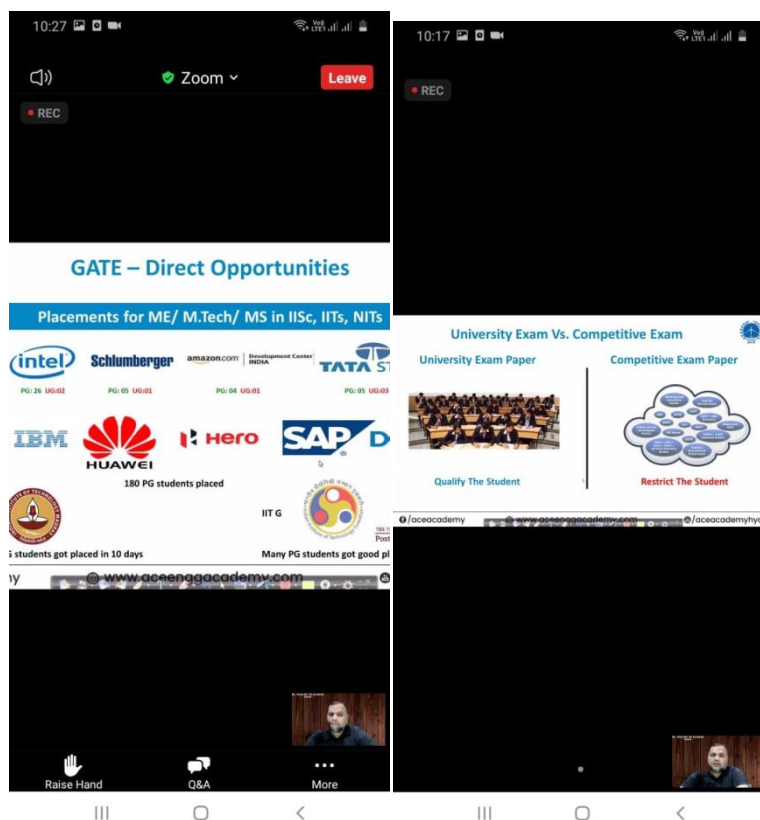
10:27

Zoom

Leave

REC

GATE – Direct Opportunities

Placements for ME/ M.Tech/ MS in IISc, IITs, NITs

intel
PG: 26 UG:02

Schlumberger
PG: 05 UG:01

amazon.com Development Center INDIA
PG: 04 UG:01

TATA ST
PG: 05 UG:03

IBM

HUAWEI

Hero

SAP D

180 PG students placed

IIT G

Post

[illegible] students got placed in 10 days

Many PG students got good pl

www.aceenggacademy.com

Raise Hand

Q&A

More

10:17

REC

University Exam Vs. Competitive Exam

University Exam Paper

Competitive Exam Paper

Qualify The Student

Restrict The Student

/aceacademy

www.aceenggacademy.com

/aceacademyhyd